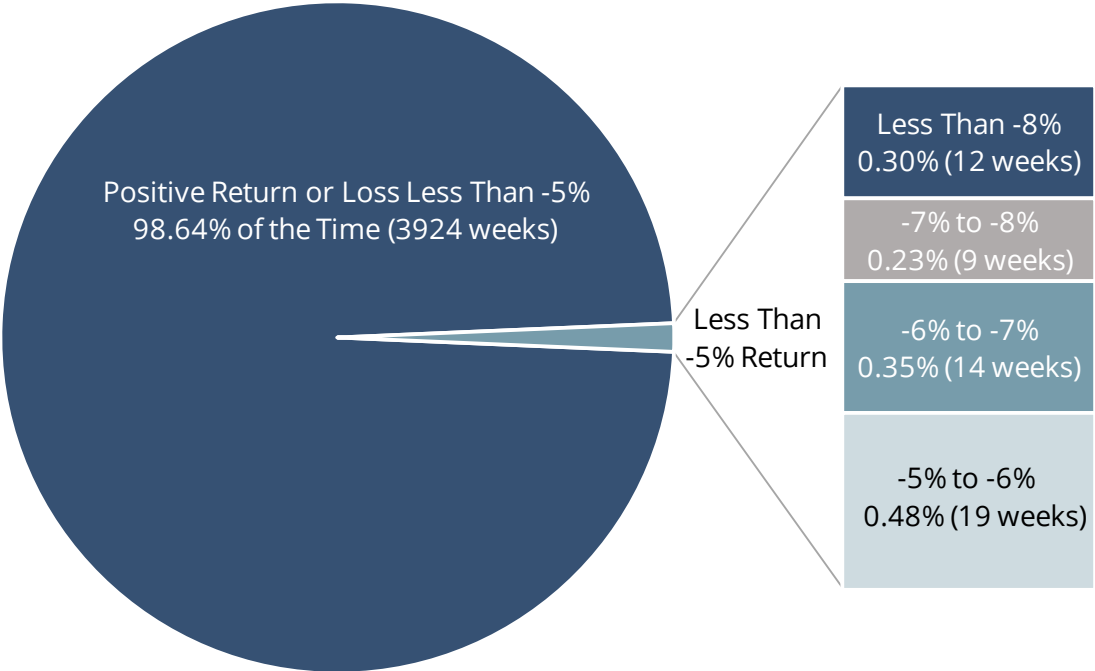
Positive Return or Loss Less Than -5%
98.64% of the Time (3924 weeks)

Less Than
-5% Return

Less Than -8%
0.30% (12 weeks)

-7% to -8%
0.23% (9 weeks)

-6% to -7%
0.35% (14 weeks)

-5% to -6%
0.48% (19 weeks)